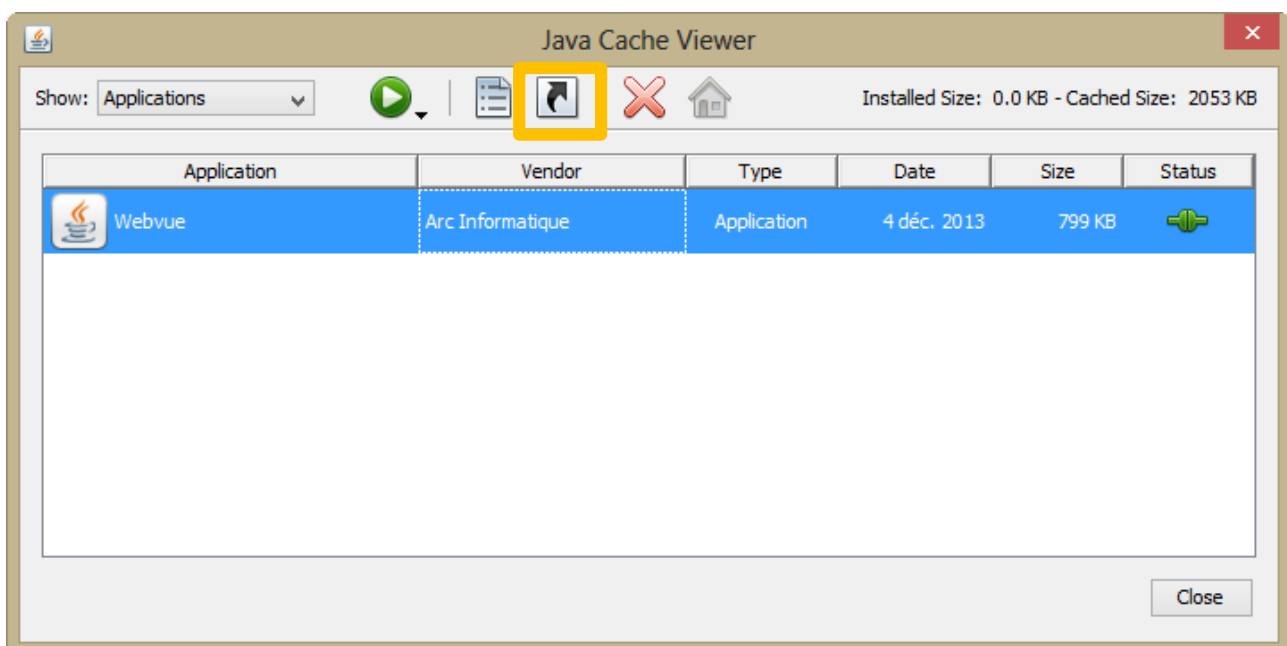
Java Cache Viewer

Show: Applications

Installed Size: 0.0 KB - Cached Size: 2053 KB

| Application | Vendor | Type | Date | Size | Status |
|---|---|---|---|---|---|
| Webvue | Arc Informatique | Application | 4 déc. 2013 | 799 KB | |

Close